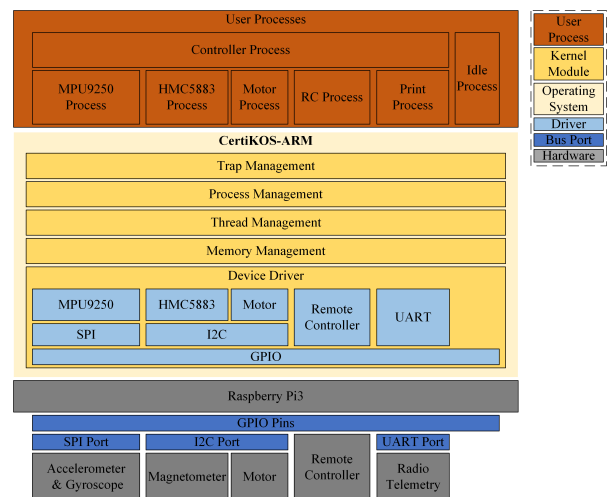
User Processes

Controller Process

MPU9250 Process

HMC5883 Process

Motor Process

RC Process

Print Process

Idle Process

CertiKOS-ARM

Trap Management

Process Management

Thread Management

Memory Management

Device Driver

MPU9250

HMC5883

Motor

Remote Controller

UART

SPI

I2C

GPIO

Raspberry Pi3

GPIO Pins

SPI Port

I2C Port

UART Port

Accelerometer & Gyroscope

Magnetometer

Motor

Remote Controller

Radio Telemetry

User Process

Kernel Module

Operating System

Driver

Bus Port

Hardware